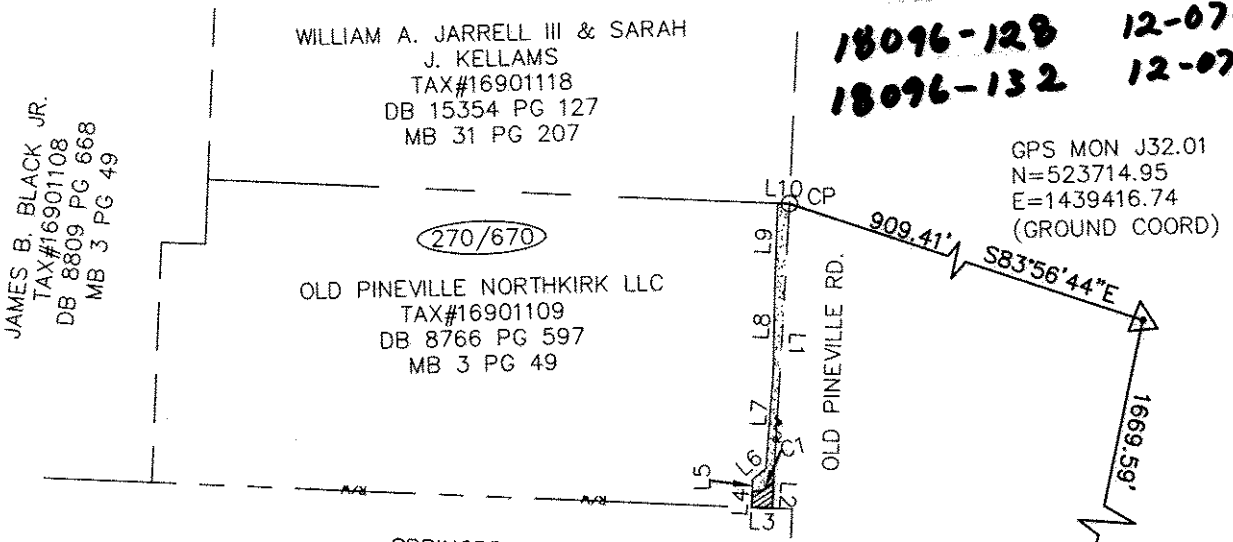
WILLIAM A. JARRELL III & SARAH J. KELLAMS
TAX#16901118
DB 15354 PG 127
MB 31 PG 207

18096-128 12-07
18096-132 12-07

JAMES B. BLACK JR.
TAX#16901108
DB 8809 PG 668
MB 3 PG 49

GPS MON J32.01
N=523714.95
E=1439416.74
(GROUND COORD)

L10 CP
909.41'
S83°56'44"E

270/670

L9

OLD PINEVILLE NORTHKIRK LLC
TAX#16901109
DB 8766 PG 597
MB 3 PG 49

L8
L7
OLD PINEVILLE RD.

1669.59'

L7
C1
L6
L5
L4
L3
L2

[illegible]